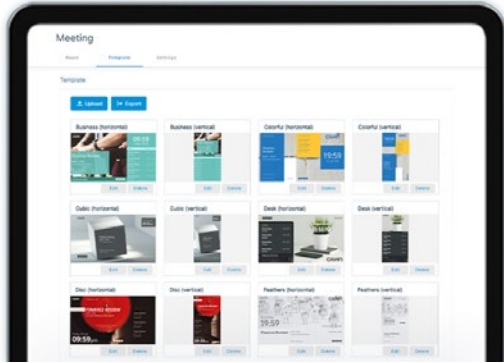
Meeting

Room Template Settings

Template

Upload Export

Business (horizontal)

09:59

Edit Delete

Business (vertical)

Edit Delete

Colorful (horizontal)

09:59

Edit Delete

Colorful (vertical)

Edit Delete

Cubic (horizontal)

Edit Delete

Cubic (vertical)

Edit Delete

Desk (horizontal)

Edit Delete

Desk (vertical)

Edit Delete

Disc (horizontal)

09:59

Edit Delete

Disc (vertical)

Edit Delete

Feathers (horizontal)

09:59

Edit Delete

Feathers (vertical)

Edit Delete